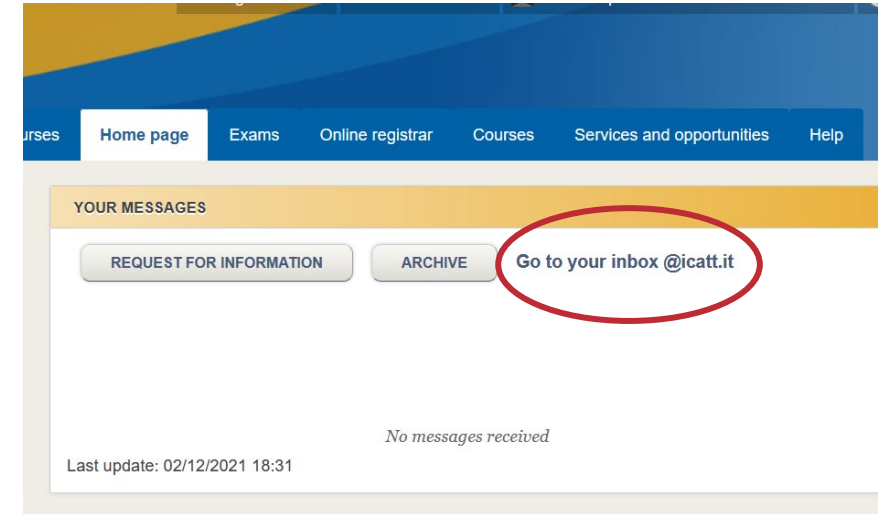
urses Home page Exams Online registrar Courses Services and opportunities Help

YOUR MESSAGES

REQUEST FOR INFORMATION

ARCHIVE

Go to your inbox @icatt.it

No messages received

Last update: 02/12/2021 18:31